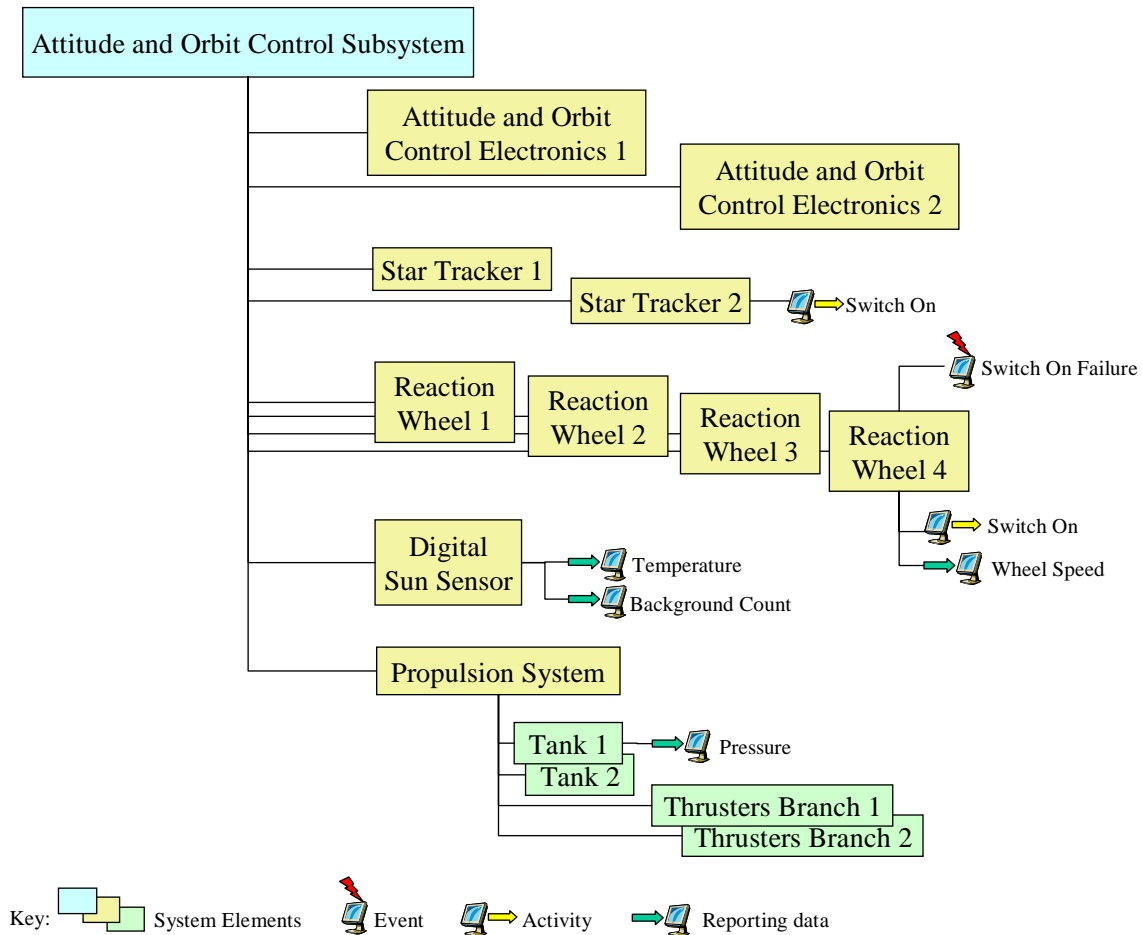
Attitude and Orbit Control Subsystem

Attitude and Orbit Control Electronics 1

Attitude and Orbit Control Electronics 2

Star Tracker 1

Star Tracker 2

Switch On

Switch On Failure

Reaction Wheel 1

Reaction Wheel 2

Reaction Wheel 3

Reaction Wheel 4

Switch On

Wheel Speed

Digital Sun Sensor

Temperature

Background Count

Propulsion System

Tank 1

Pressure

Tank 2

Thrusters Branch 1

Thrusters Branch 2

Key: System Elements Event Activity Reporting data